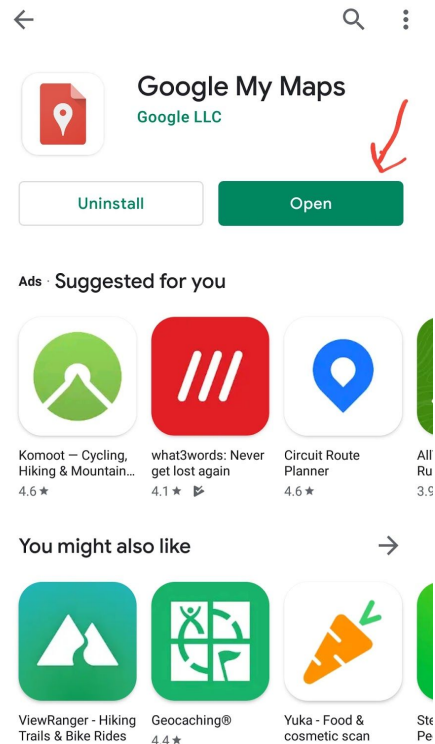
Google My Maps
Google LLC

Uninstall
Open

Ads Suggested for you

Komoot — Cycling, Hiking & Mountain…
4.6 ★

what3words: Never get lost again
4.1 ★

Circuit Route Planner
4.6 ★

All
Ru
3.9

You might also like

ViewRanger - Hiking Trails & Bike Rides

Geocaching®
4.4

Yuka - Food & cosmetic scan

Ste
Pe